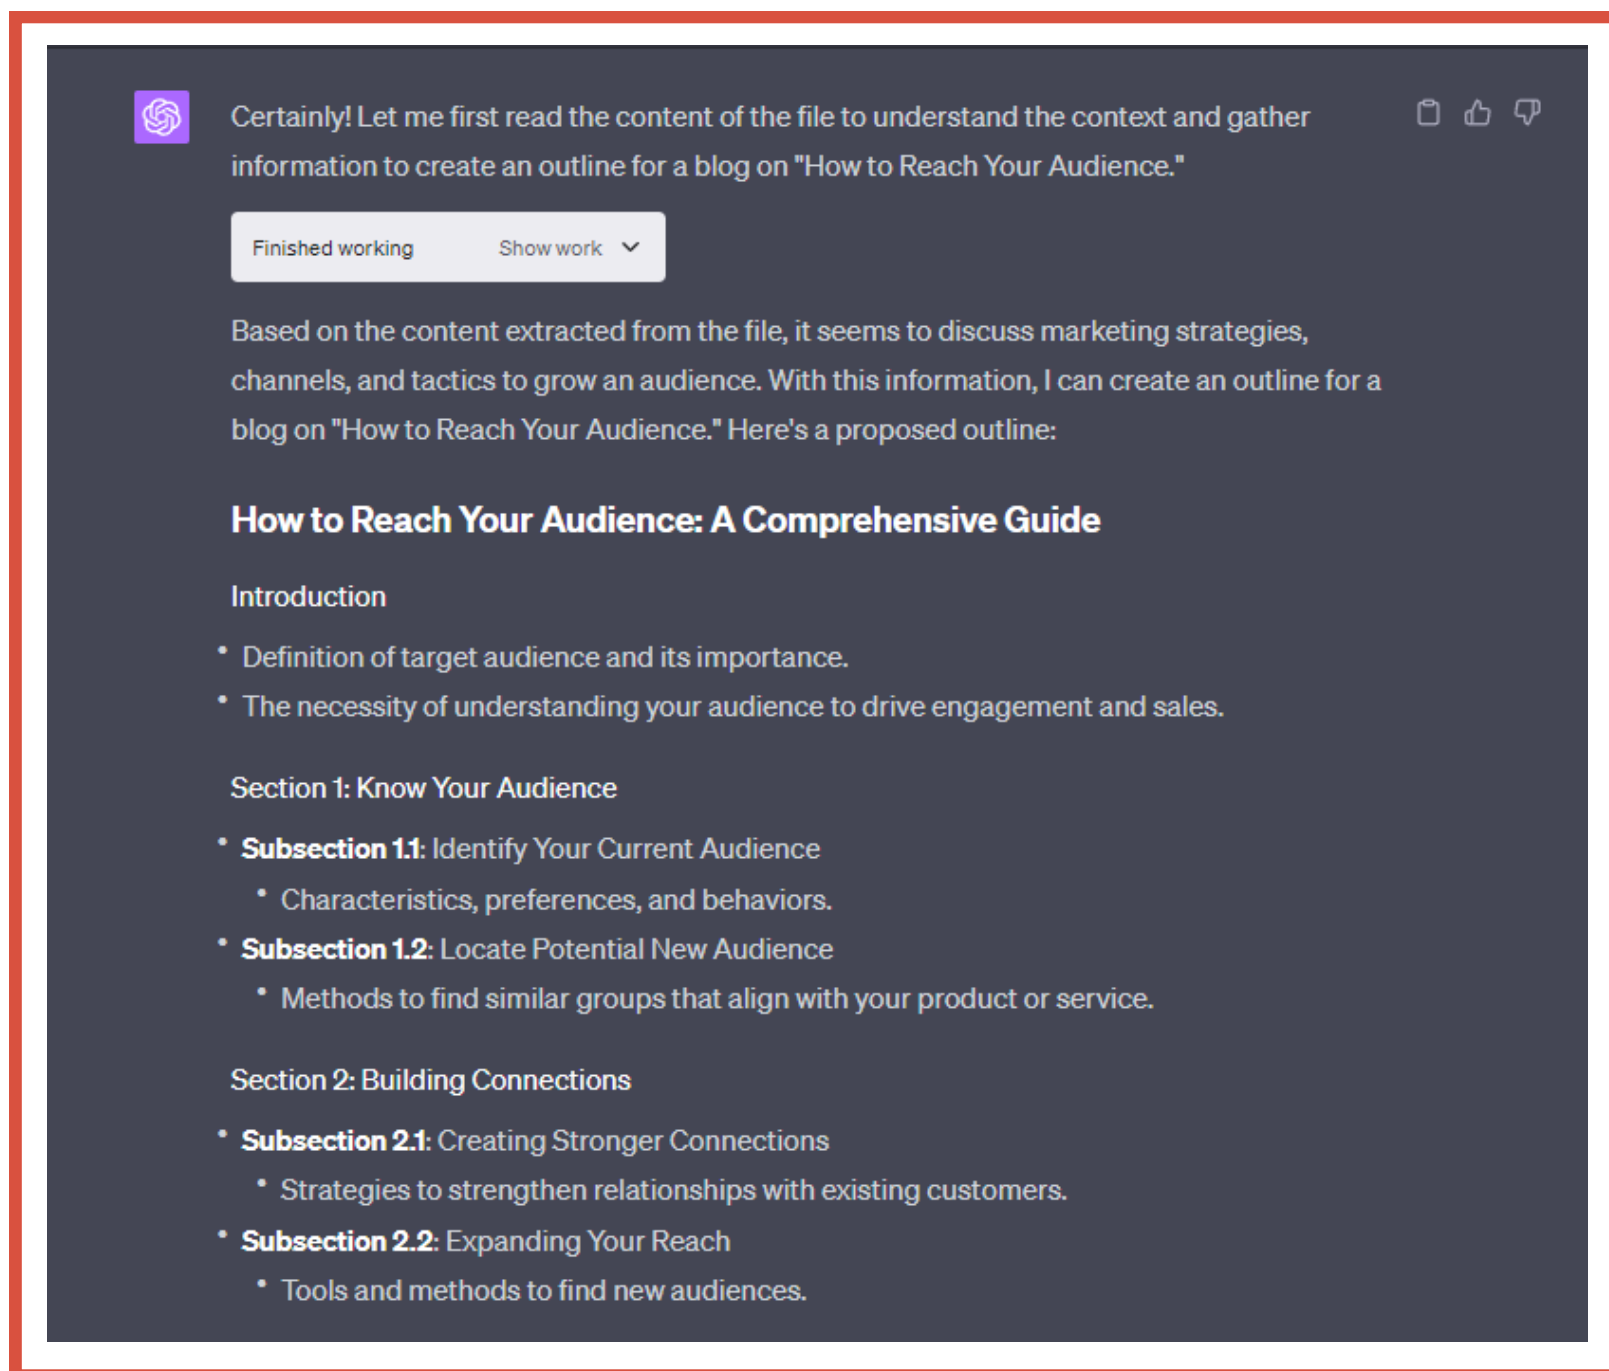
Certainly! Let me first read the content of the file to understand the context and gather information to create an outline for a blog on "How to Reach Your Audience."

Finished working Show work

Based on the content extracted from the file, it seems to discuss marketing strategies, channels, and tactics to grow an audience. With this information, I can create an outline for a blog on "How to Reach Your Audience." Here's a proposed outline:

How to Reach Your Audience: A Comprehensive Guide

Introduction

- Definition of target audience and its importance.
- The necessity of understanding your audience to drive engagement and sales.

Section 1: Know Your Audience

- **Subsection 1.1**: Identify Your Current Audience
  - Characteristics, preferences, and behaviors.
- **Subsection 1.2**: Locate Potential New Audience
  - Methods to find similar groups that align with your product or service.

Section 2: Building Connections

- **Subsection 2.1**: Creating Stronger Connections
  - Strategies to strengthen relationships with existing customers.
- **Subsection 2.2**: Expanding Your Reach
  - Tools and methods to find new audiences.